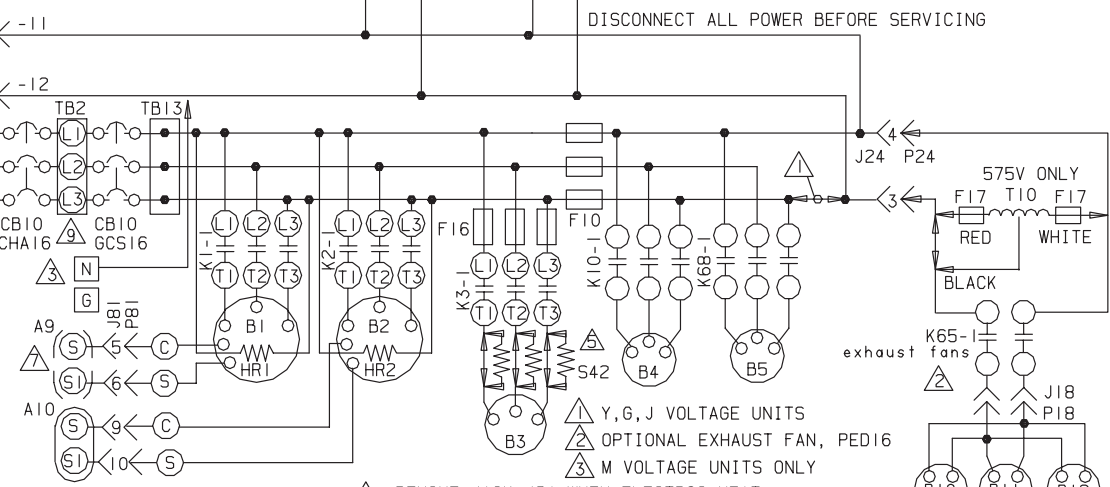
-11

DISCONNECT ALL POWER BEFORE SERVICING

-12

TB2

TB13

L1

L2

L3

CB10 CHA16

9

CB10 GCS16

J24 P24

4

1

3

575V ONLY

F17 T10 F17

RED WHITE

BLACK

3

N

G

K1-1

L1 L2 L3

T1 T2 T3

K2-1

L1 L2 L3

T1 T2 T3

F16

F10

K10-1

K68-1

A9

J81 P81

7

S 5 C

S1 6 S

B1

HR1

B2

HR2

K3-1

L1 L2 L3

T1 T2 T3

5

S42

B4

B5

K65-1

exhaust fans

2

J18 P18

A10

S 9 C

S1 10 S

B3

1 Y,G,J VOLTAGE UNITS

2 OPTIONAL EXHAUST FAN, PED16

3 M VOLTAGE UNITS ONLY

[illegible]